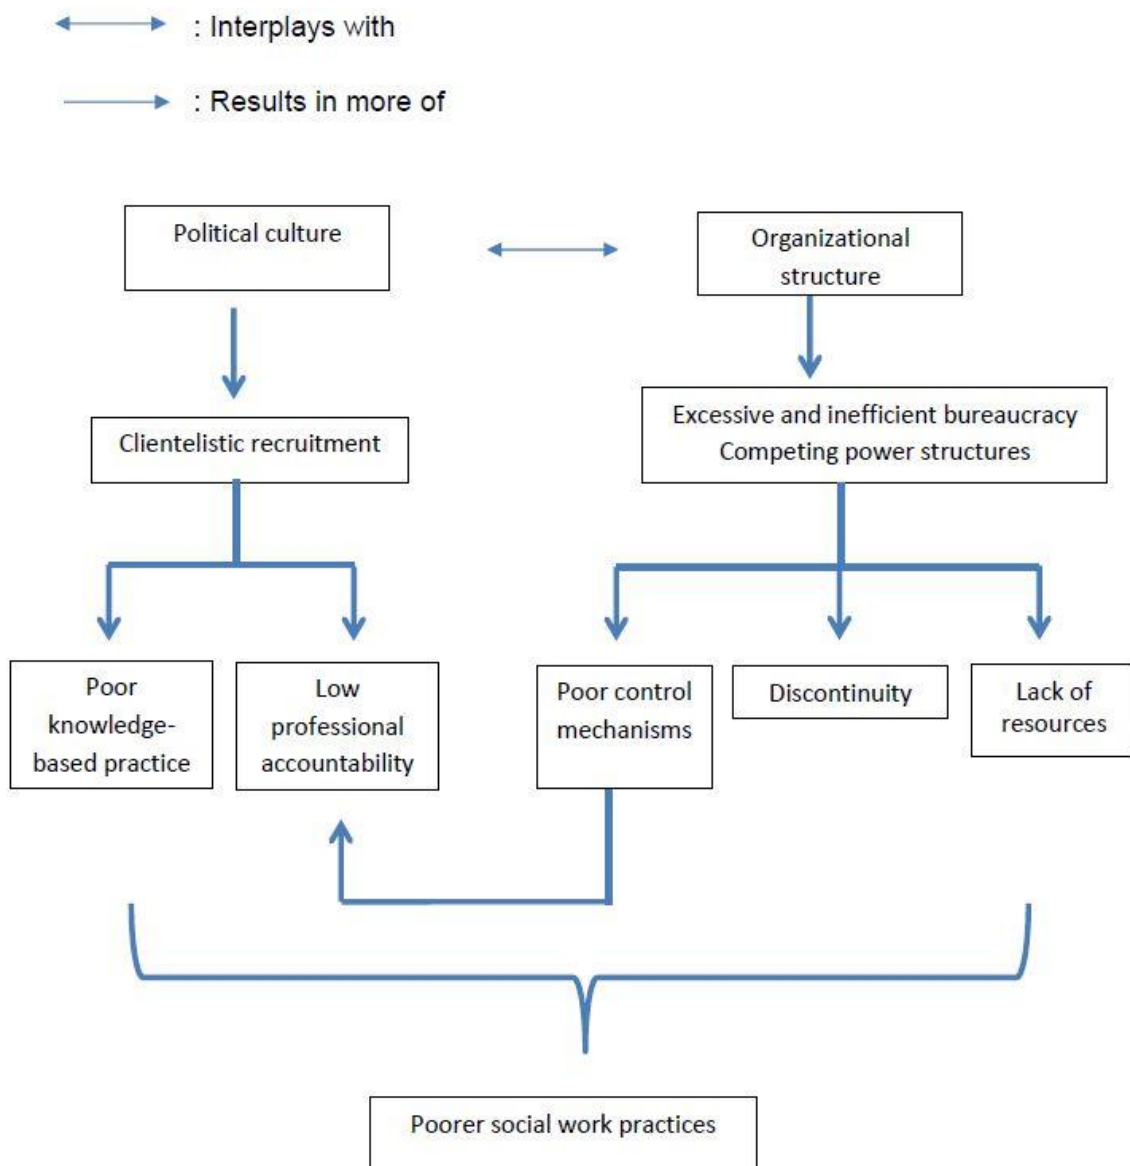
: Interplays with

: Results in more of

Political culture

Organizational structure

Clientelistic recruitment

Excessive and inefficient bureaucracy
Competing power structures

Poor knowledge-based practice

Low professional accountability

Poor control mechanisms

Discontinuity

Lack of resources

Poorer social work practices